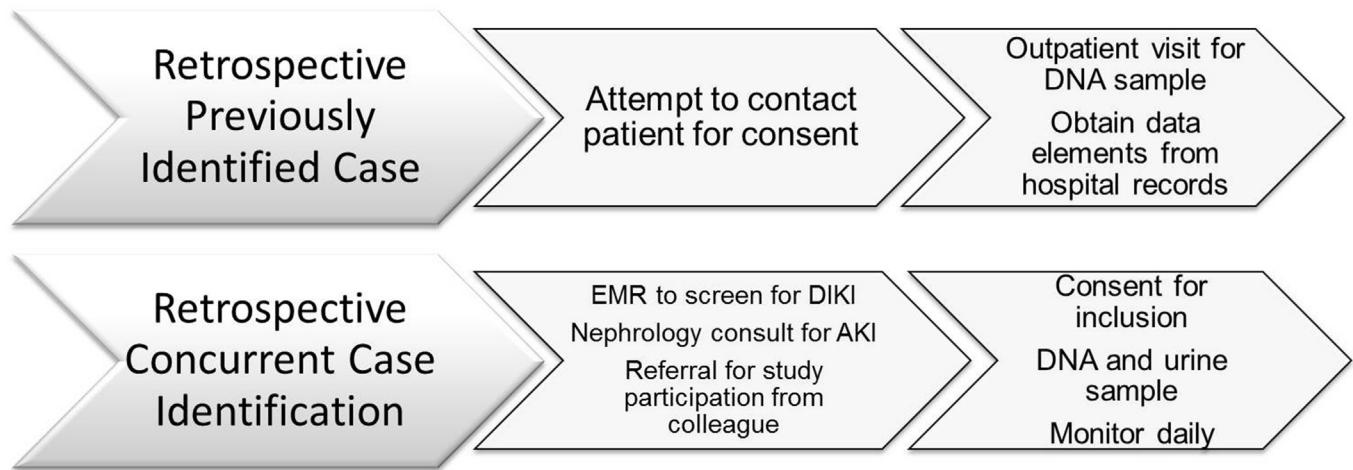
Retrospective Previously Identified Case

Attempt to contact patient for consent

Outpatient visit for DNA sample

Obtain data elements from hospital records

Retrospective Concurrent Case Identification

EMR to screen for DIKI

Nephrology consult for AKI

Referral for study participation from colleague

Consent for inclusion

DNA and urine sample

Monitor daily